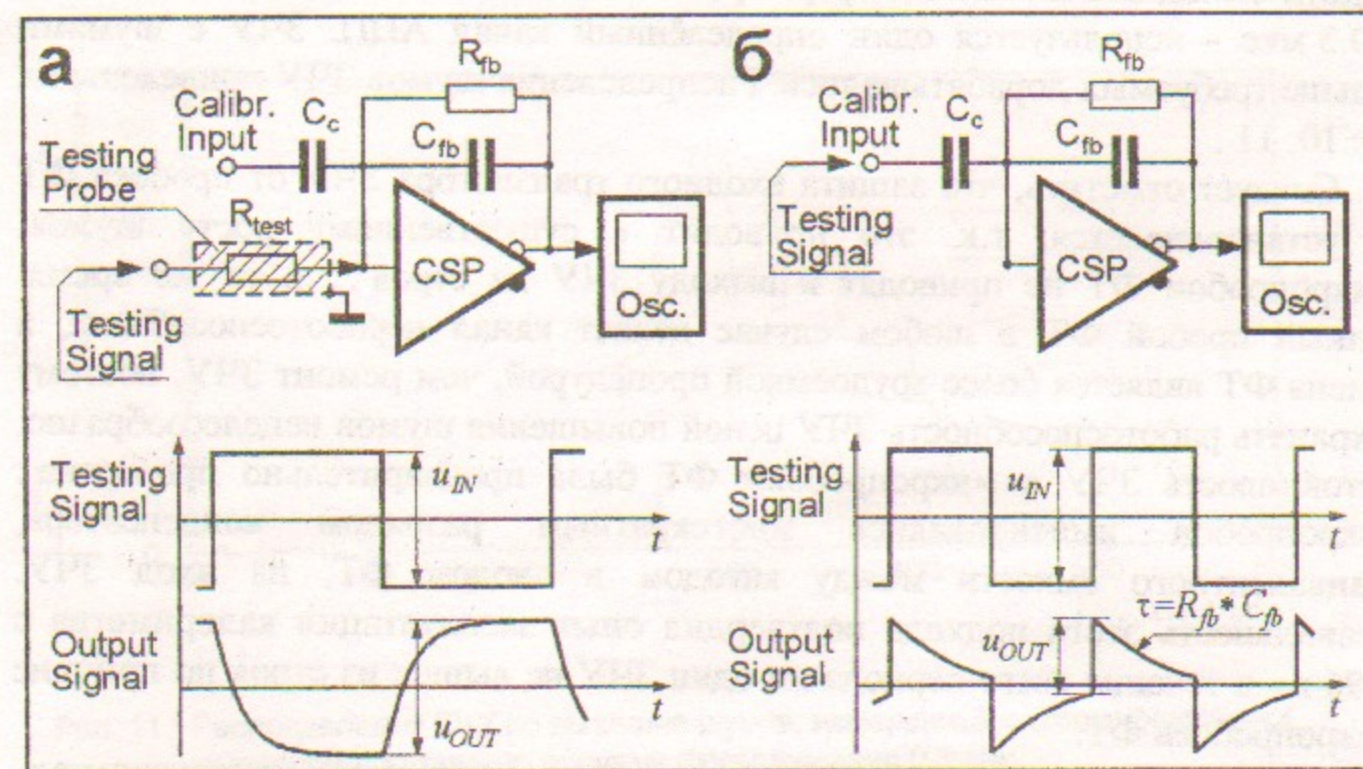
а

$R_{fb}$

Calibr. Input

$C_c$

$C_{fb}$

Testing Probe

$R_{test}$

CSP

Osc.

Testing Signal

б

$R_{fb}$

Calibr. Input

$C_c$

$C_{fb}$

Testing Signal

CSP

Osc.

Testing Signal

$u_{IN}$

$t$

Output Signal

$t$

$u_{OUT}$

Testing Signal

$u_{IN}$

$t$

$\tau=R_{fb}*C_{fb}$

Output Signal

$u_{OUT}$

$t$